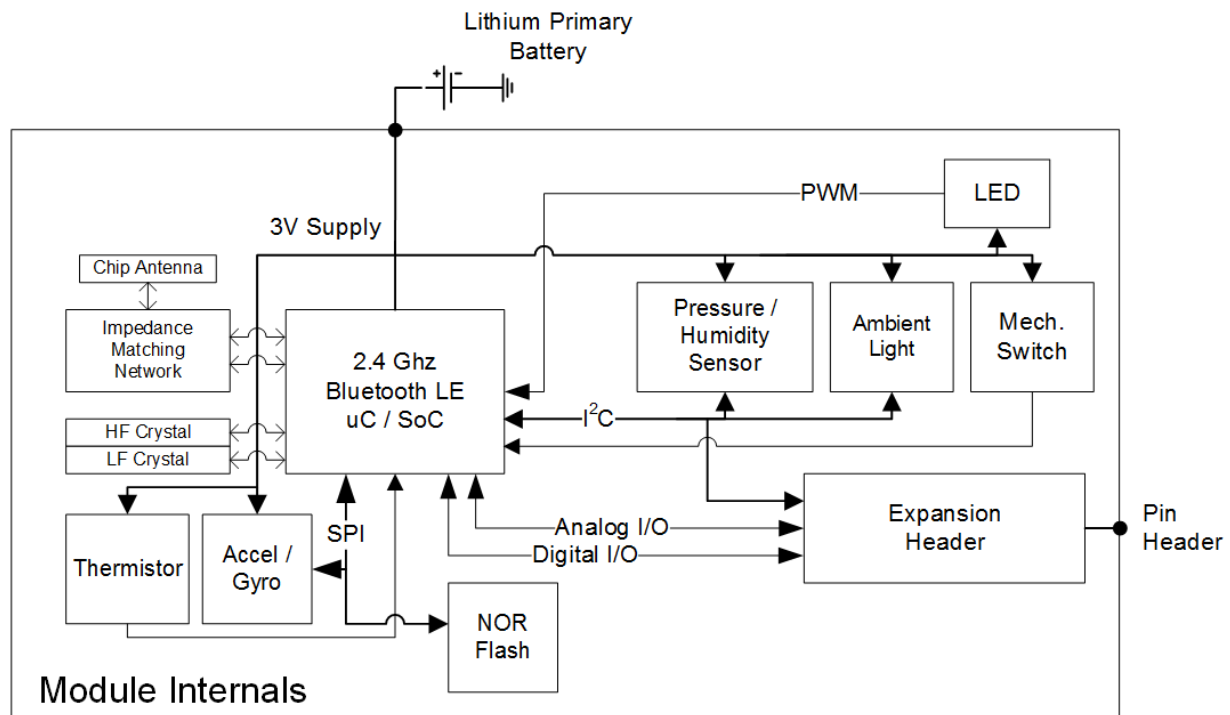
Lithium Primary Battery

3V Supply

PWM

LED

Chip Antenna

Impedance Matching Network

2.4 Ghz Bluetooth LE uC / SoC

Pressure / Humidity Sensor

Ambient Light

Mech. Switch

HF Crystal

LF Crystal

$I^2C$

Thermistor

Accel / Gyro

SPI

Analog I/O

Digital I/O

Expansion Header

Pin Header

NOR Flash

Module Internals